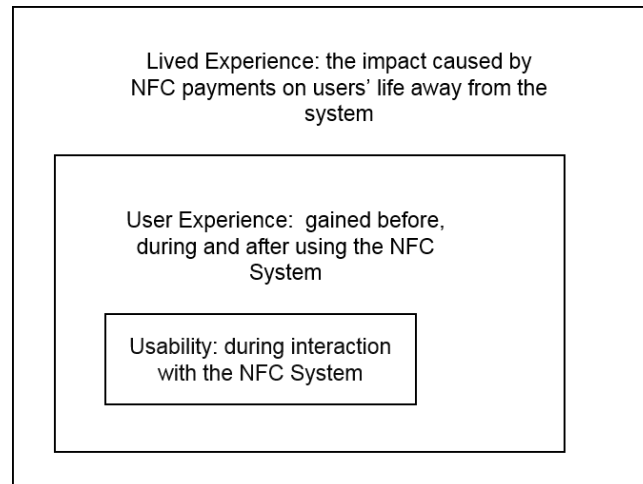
Lived Experience: the impact caused by NFC payments on users' life away from the system

User Experience: gained before, during and after using the NFC System

Usability: during interaction with the NFC System